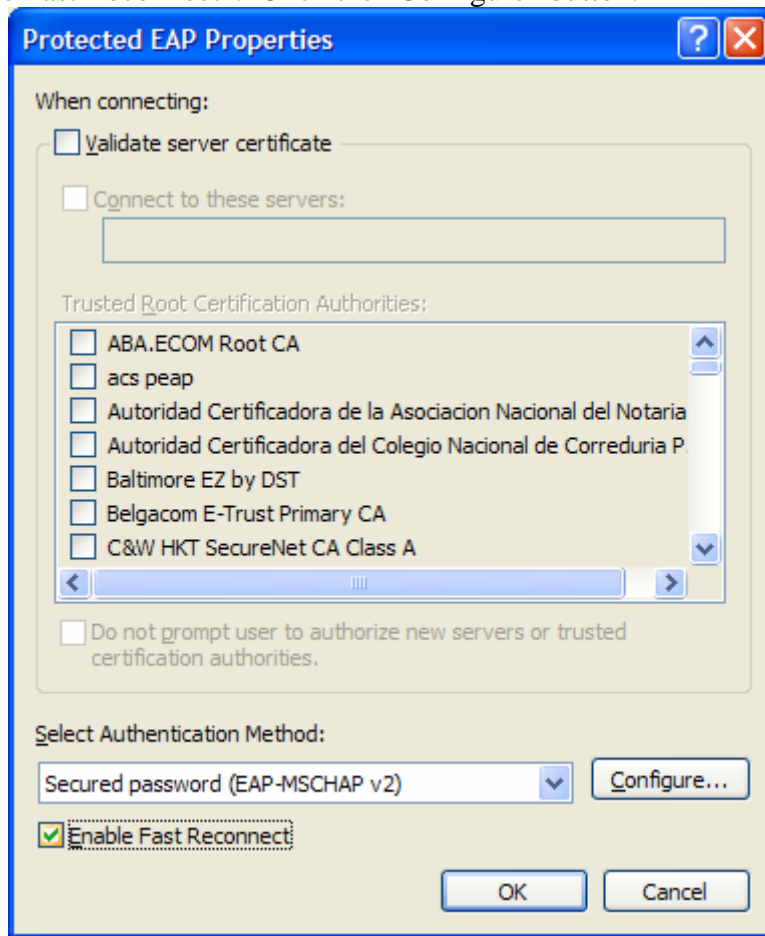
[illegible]

Protected EAP Properties

?
X

When connecting:

Validate server certificate

Connect to these servers:

Trusted Root Certification Authorities:

ABA.ECOM Root CA
acs peap
Autoridad Certificadora de la Asociacion Nacional del Notaria
Autoridad Certificadora del Colegio Nacional de Correduria P.
Baltimore EZ by DST
Belgacom E-Trust Primary CA
C&W HKT SecureNet CA Class A

Do not prompt user to authorize new servers or trusted certification authorities.

Select Authentication Method:

Secured password (EAP-MSCHAP v2)

Configure...

Enable Fast Reconnect

OK

Cancel